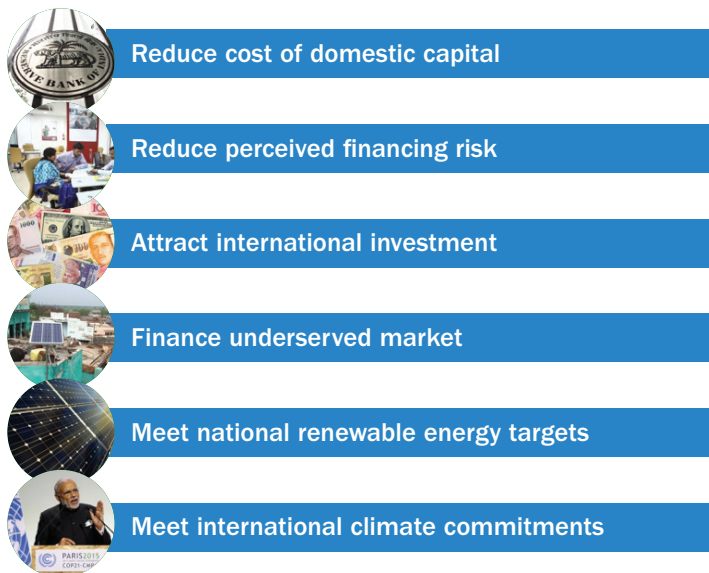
RESERVE BANK OF INDIA

Reduce cost of domestic capital

Reduce perceived financing risk

1000

Attract international investment

Finance underserved market

Meet national renewable energy targets

PARIS2015
COP21·CMP

Meet international climate commitments